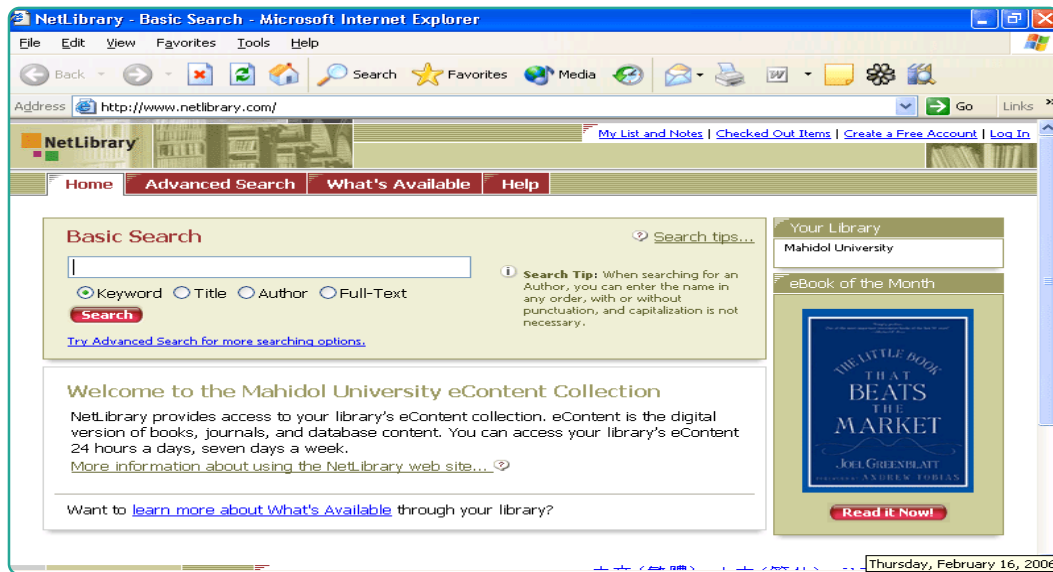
NetLibrary - Basic Search - Microsoft Internet Explorer

File Edit View Favorites Tools Help

Back Search Favorites Media

Address http://www.netlibrary.com/ Go Links

NetLibrary

My List and Notes | Checked Out Items | Create a Free Account | Log In

Home Advanced Search What's Available Help

Basic Search

Search tips...

Keyword Title Author Full-Text

Search

Search Tip: When searching for an Author, you can enter the name in any order, with or without punctuation, and capitalization is not necessary.

Try Advanced Search for more searching options.

Your Library

Mahidol University

eBook of the Month

THE LITTLE BOOK THAT BEATS THE MARKET

JOEL GREENBLATT

FOREWORD BY ANDREW TOBIAS

Read it Now!

Welcome to the Mahidol University eContent Collection

NetLibrary provides access to your library's eContent collection. eContent is the digital version of books, journals, and database content. You can access your library's eContent 24 hours a days, seven days a week.

More information about using the NetLibrary web site...

Want to learn more about What's Available through your library?

Thursday, February 16, 2006